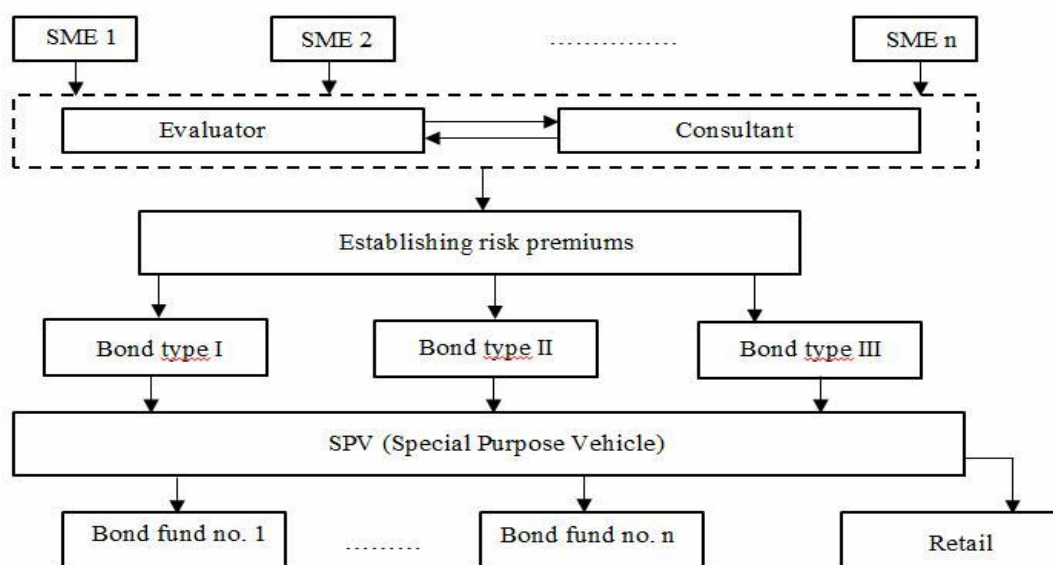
SME 1

SME 2

...............

SME n

Evaluator

Consultant

Establishing risk premiums

Bond type I

Bond type II

Bond type III

SPV (Special Purpose Vehicle)

Bond fund no. 1

.........

Bond fund no. n

Retail